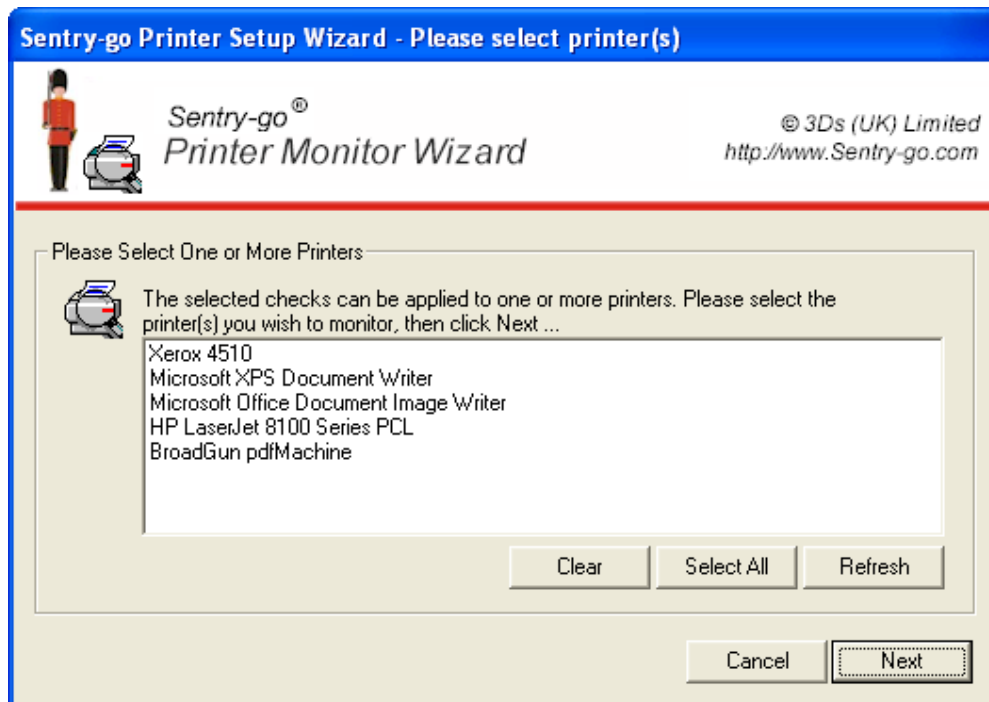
Sentry-go Printer Setup Wizard - Please select printer(s)

Sentry-go®
Printer Monitor Wizard

© 3Ds (UK) Limited
http://www.Sentry-go.com

Please Select One or More Printers

The selected checks can be applied to one or more printers. Please select the printer(s) you wish to monitor, then click Next ...

Xerox 4510
Microsoft XPS Document Writer
Microsoft Office Document Image Writer
HP LaserJet 8100 Series PCL
BroadGun pdfMachine

Clear
Select All
Refresh

Cancel
Next